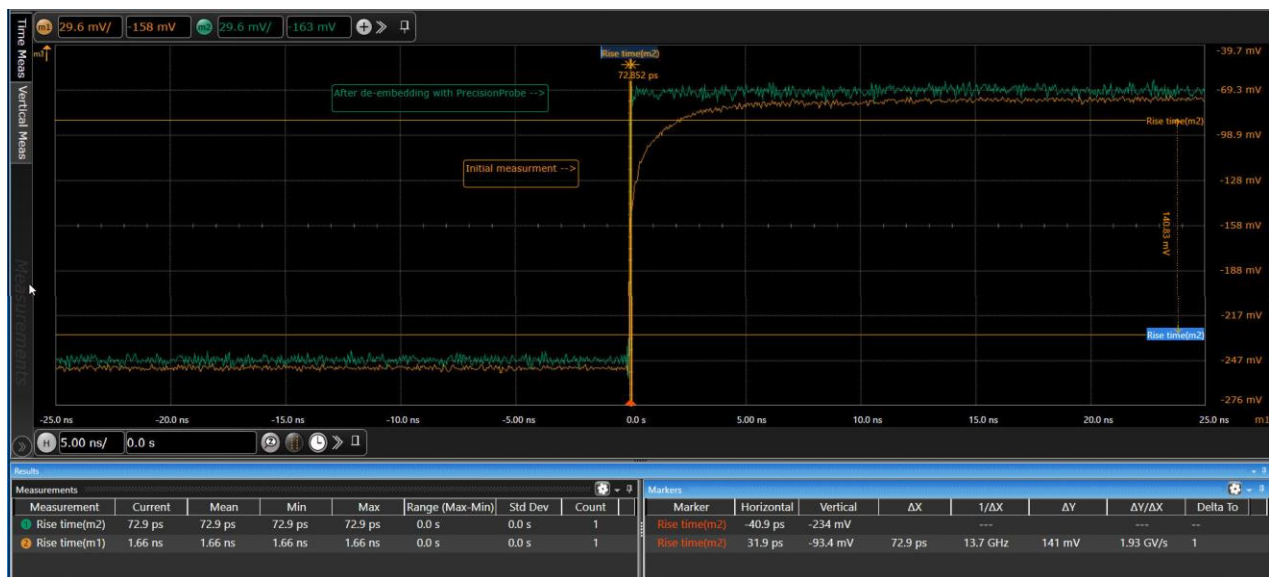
m1 29.6 mV/ -158 mV m2 29.6 mV/ -163 mV

Time Meas
Vertical Meas
Measurements

m1

Rise time(m2)
72.852 ps

After de-embedding with PrecisionProbe -->

Initial measurment -->

Rise time(m2)

140.83 mV

Rise time(m2)

-39.7 mV
-69.3 mV
-98.9 mV
-128 mV
-158 mV
-188 mV
-217 mV
-247 mV
-276 mV

-25.0 ns -20.0 ns -15.0 ns -10.0 ns -5.00 ns 0.0 s 5.00 ns 10.0 ns 15.0 ns 20.0 ns 25.0 ns m1

H 5.00 ns/ 0.0 s

Results

Measurements

| Measurement | Current | Mean | Min | Max | Range (Max-Min) | Std Dev | Count |
|---|---|---|---|---|---|---|---|
| 1 Rise time(m2) | 72.9 ps | 72.9 ps | 72.9 ps | 72.9 ps | 0.0 s | 0.0 s | 1 |
| 2 Rise time(m1) | 1.66 ns | 1.66 ns | 1.66 ns | 1.66 ns | 0.0 s | 0.0 s | 1 |

Markers

| Marker | Horizontal | Vertical | ΔX | 1/ΔX | ΔY | ΔY/ΔX | Delta To |
|---|---|---|---|---|---|---|---|
| Rise time(m2) | -40.9 ps | -234 mV |  | --- |  | --- | -- |
| Rise time(m2) | 31.9 ps | -93.4 mV | 72.9 ps | 13.7 GHz | 141 mV | 1.93 GV/s | 1 |